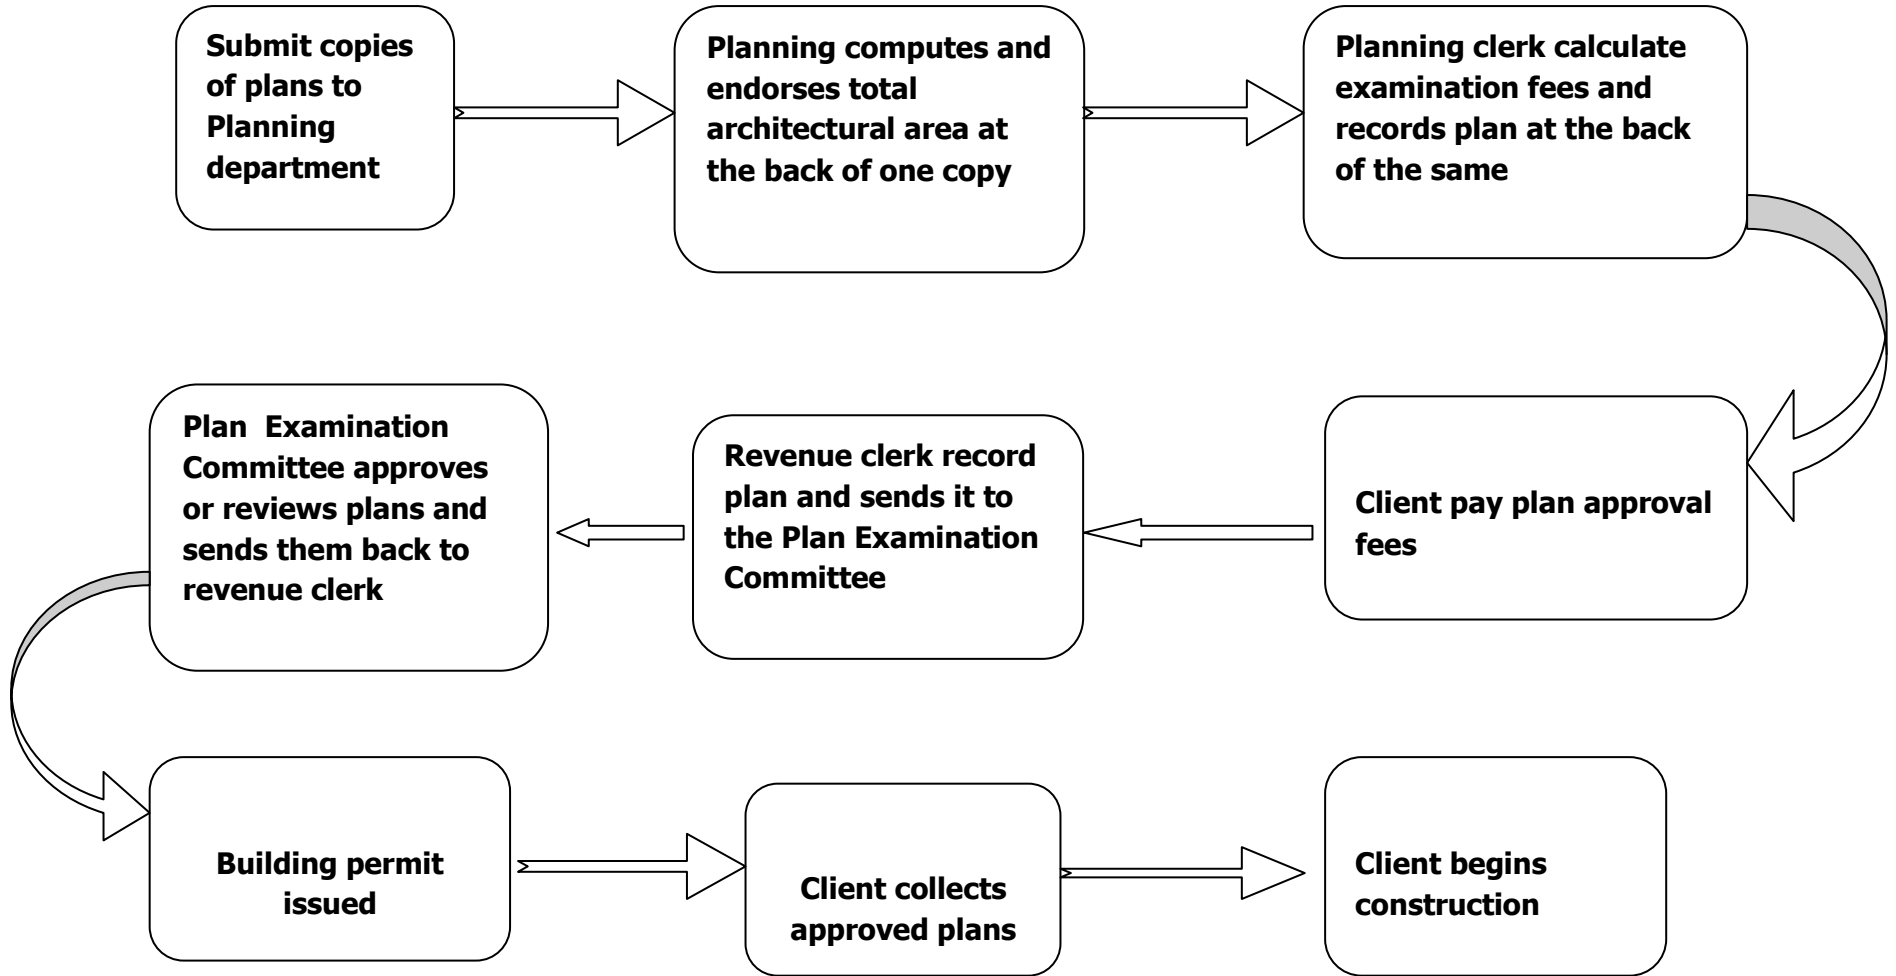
Submit copies of plans to Planning department

Planning computes and endorses total architectural area at the back of one copy

Planning clerk calculate examination fees and records plan at the back of the same

Client pay plan approval fees

Revenue clerk record plan and sends it to the Plan Examination Committee

Plan Examination Committee approves or reviews plans and sends them back to revenue clerk

Building permit issued

Client collects approved plans

Client begins construction